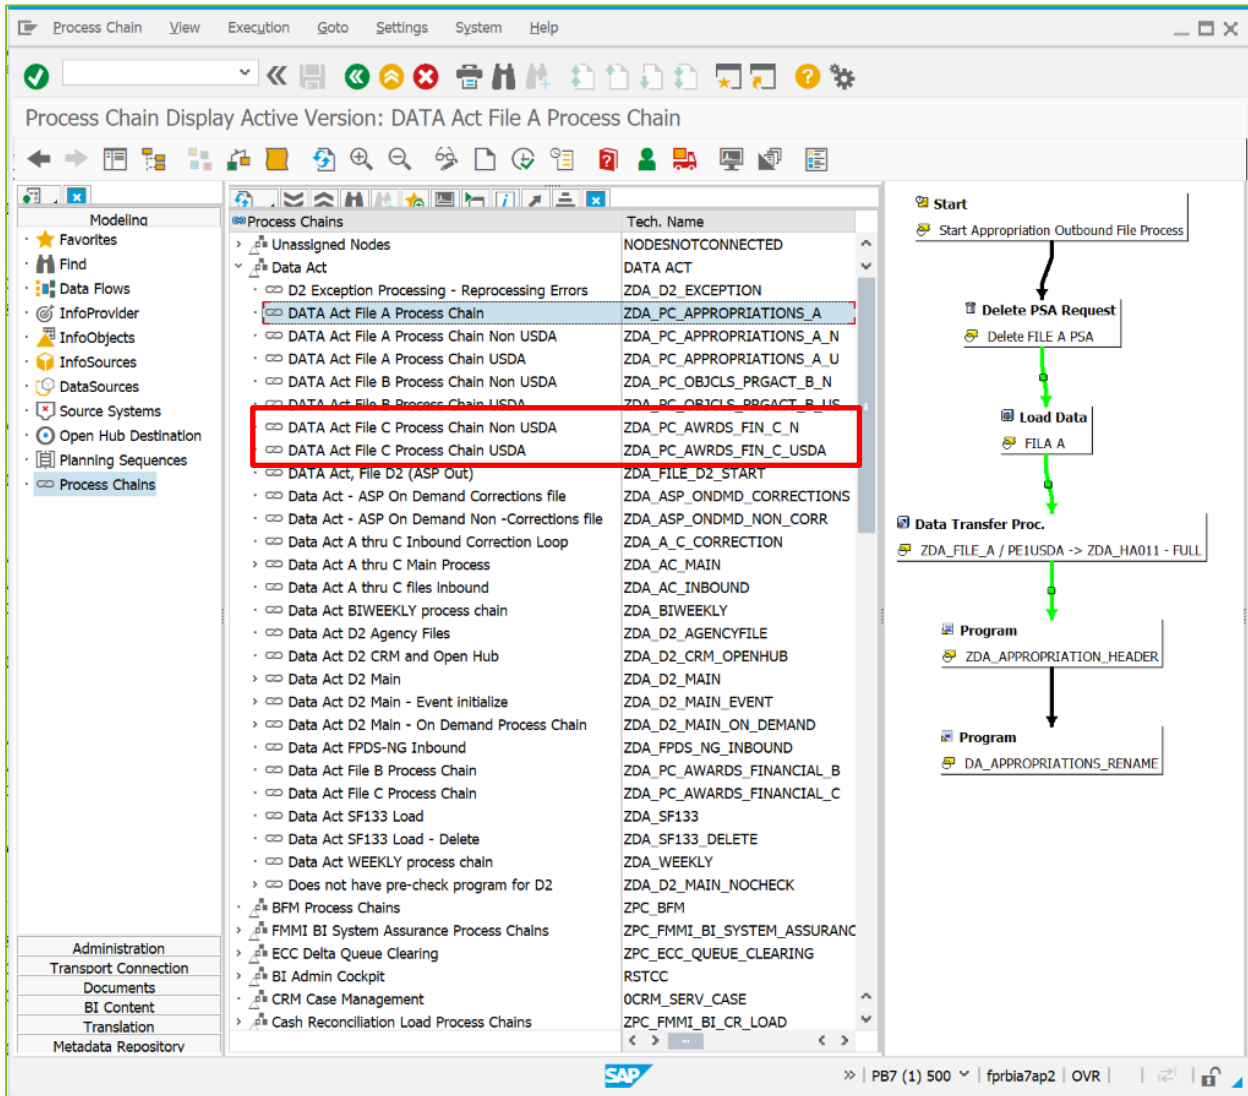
Process Chain View Execution Goto Settings System Help

Process Chain Display Active Version: DATA Act File A Process Chain

Modeling
Favorites
Find
Data Flows
InfoProvider
InfoObjects
InfoSources
DataSources
Source Systems
Open Hub Destination
Planning Sequences
Process Chains

Administration
Transport Connection
Documents
BI Content
Translation
Metadata Repository

| Process Chains | Tech. Name |
|---|---|
| Unassigned Nodes | NODESNOTCONNECTED |
| Data Act | DATA ACT |
| D2 Exception Processing - Reprocessing Errors | ZDA_D2_EXCEPTION |
| DATA Act File A Process Chain | ZDA_PC_APPROPRIATIONS_A |
| DATA Act File A Process Chain Non USDA | ZDA_PC_APPROPRIATIONS_A_N |
| DATA Act File A Process Chain USDA | ZDA_PC_APPROPRIATIONS_A_U |
| DATA Act File B Process Chain Non USDA | ZDA_PC_OBJCLS_PRGACT_B_N |
| DATA Act File B Process Chain USDA | ZDA_PC_OBJCLS_PRGACT_B_US |
| DATA Act File C Process Chain Non USDA | ZDA_PC_AWRDS_FIN_C_N |
| DATA Act File C Process Chain USDA | ZDA_PC_AWRDS_FIN_C_USDA |
| DATA Act, File D2 (ASP Out) | ZDA_FILE_D2_START |
| Data Act - ASP On Demand Corrections file | ZDA_ASP_ONDMD_CORRECTIONS |
| Data Act - ASP On Demand Non -Corrections file | ZDA_ASP_ONDMD_NON_CORR |
| Data Act A thru C Inbound Correction Loop | ZDA_A_C_CORRECTION |
| Data Act A thru C Main Process | ZDA_AC_MAIN |
| Data Act A thru C files Inbound | ZDA_AC_INBOUND |
| Data Act BIWEEKLY process chain | ZDA_BIWEEKLY |
| Data Act D2 Agency Files | ZDA_D2_AGENCYFILE |
| Data Act D2 CRM and Open Hub | ZDA_D2_CRM_OPENHUB |
| Data Act D2 Main | ZDA_D2_MAIN |
| Data Act D2 Main - Event initialize | ZDA_D2_MAIN_EVENT |
| Data Act D2 Main - On Demand Process Chain | ZDA_D2_MAIN_ON_DEMAND |
| Data Act FPDS-NG Inbound | ZDA_FPDS_NG_INBOUND |
| Data Act File B Process Chain | ZDA_PC_AWARDS_FINANCIAL_B |
| Data Act File C Process Chain | ZDA_PC_AWARDS_FINANCIAL_C |
| Data Act SF133 Load | ZDA_SF133 |
| Data Act SF133 Load - Delete | ZDA_SF133_DELETE |
| Data Act WEEKLY process chain | ZDA_WEEKLY |
| Does not have pre-check program for D2 | ZDA_D2_MAIN_NOCHECK |
| BFM Process Chains | ZPC_BFM |
| FMMI BI System Assurance Process Chains | ZPC_FMMI_BI_SYSTEM_ASSURANC |
| ECC Delta Queue Clearing | ZPC_ECC_QUEUE_CLEARING |
| BI Admin Cockpit | RSTCC |
| CRM Case Management | 0CRM_SERV_CASE |
| Cash Reconciliation Load Process Chains | ZPC_FMMI_BI_CR_LOAD |

Start
Start Appropriation Outbound File Process
Delete PSA Request
Delete FILE A PSA
Load Data
FILA A
Data Transfer Proc.
ZDA_FILE_A / PE1USDA -> ZDA_HA011 - FULL
Program
ZDA_APPROPRIATION_HEADER
Program
DA_APPROPRIATIONS_RENAME

SAP
PB7 (1) 500 | fprbia7ap2 | OVR